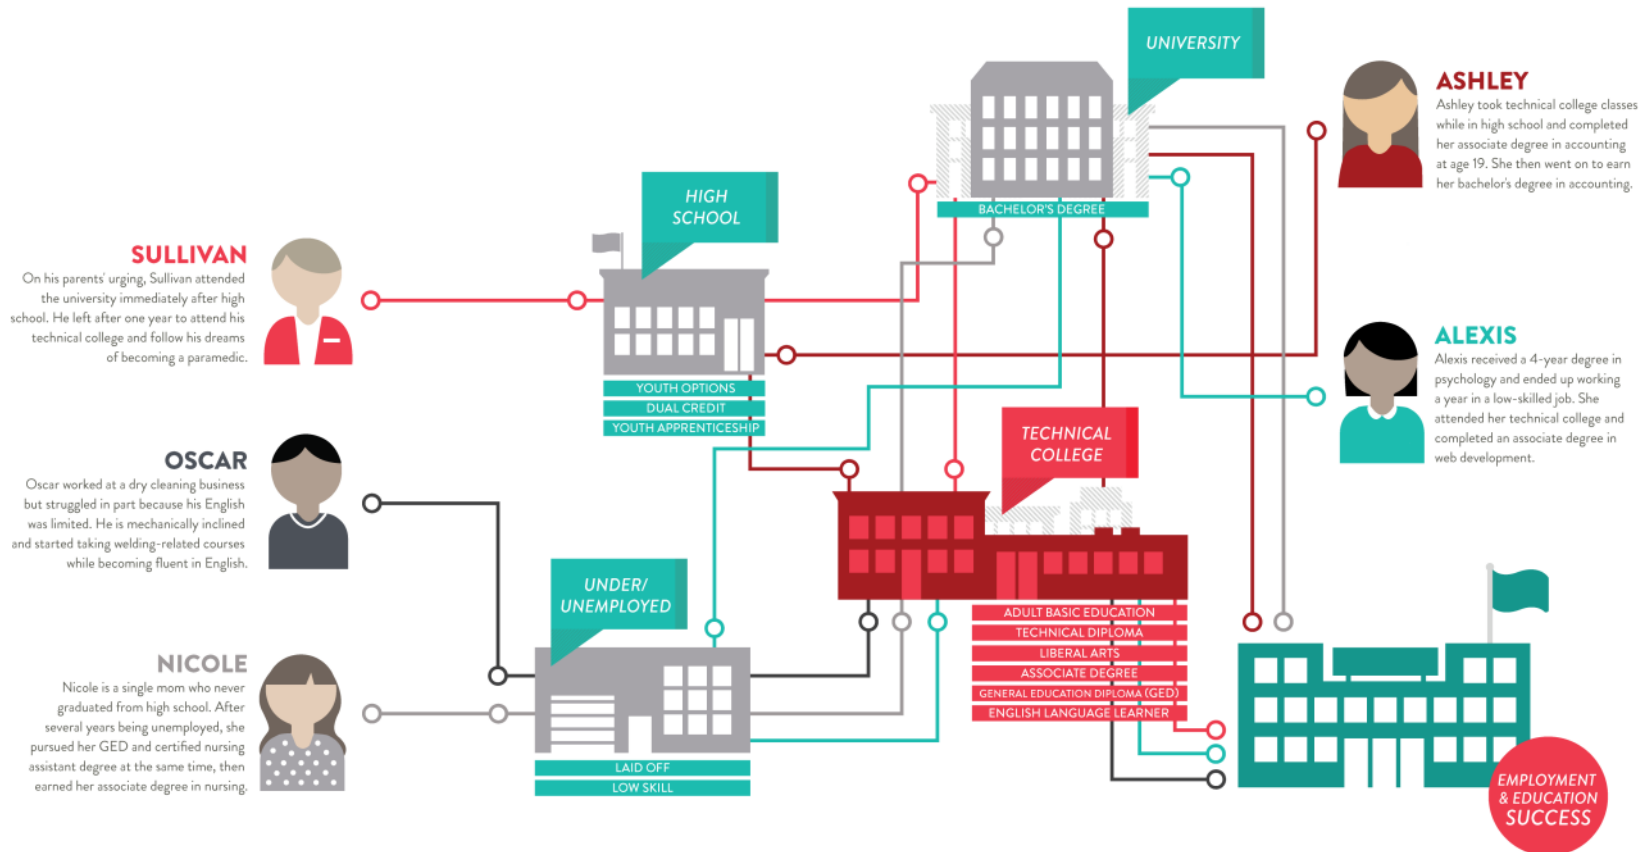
UNIVERSITY

ASHLEY
Ashley took technical college classes while in high school and completed her associate degree in accounting at age 19. She then went on to earn her bachelor's degree in accounting.

HIGH SCHOOL

BACHELOR'S DEGREE

SULLIVAN
On his parents' urging, Sullivan attended the university immediately after high school. He left after one year to attend his technical college and follow his dreams of becoming a paramedic.

YOUTH OPTIONS
DUAL CREDIT
YOUTH APPRENTICESHIP

ALEXIS
Alexis received a 4-year degree in psychology and ended up working a year in a low-skilled job. She attended her technical college and completed an associate degree in web development.

TECHNICAL COLLEGE

OSCAR
Oscar worked at a dry cleaning business but struggled in part because his English was limited. He is mechanically inclined and started taking welding-related courses while becoming fluent in English.

UNDER/ UNEMPLOYED

ADULT BASIC EDUCATION
TECHNICAL DIPLOMA
LIBERAL ARTS
ASSOCIATE DEGREE
GENERAL EDUCATION DIPLOMA (GED)
ENGLISH LANGUAGE LEARNER

NICOLE
Nicole is a single mom who never graduated from high school. After several years being unemployed, she pursued her GED and certified nursing assistant degree at the same time, then earned her associate degree in nursing.

LAID OFF
LOW SKILL

EMPLOYMENT & EDUCATION SUCCESS